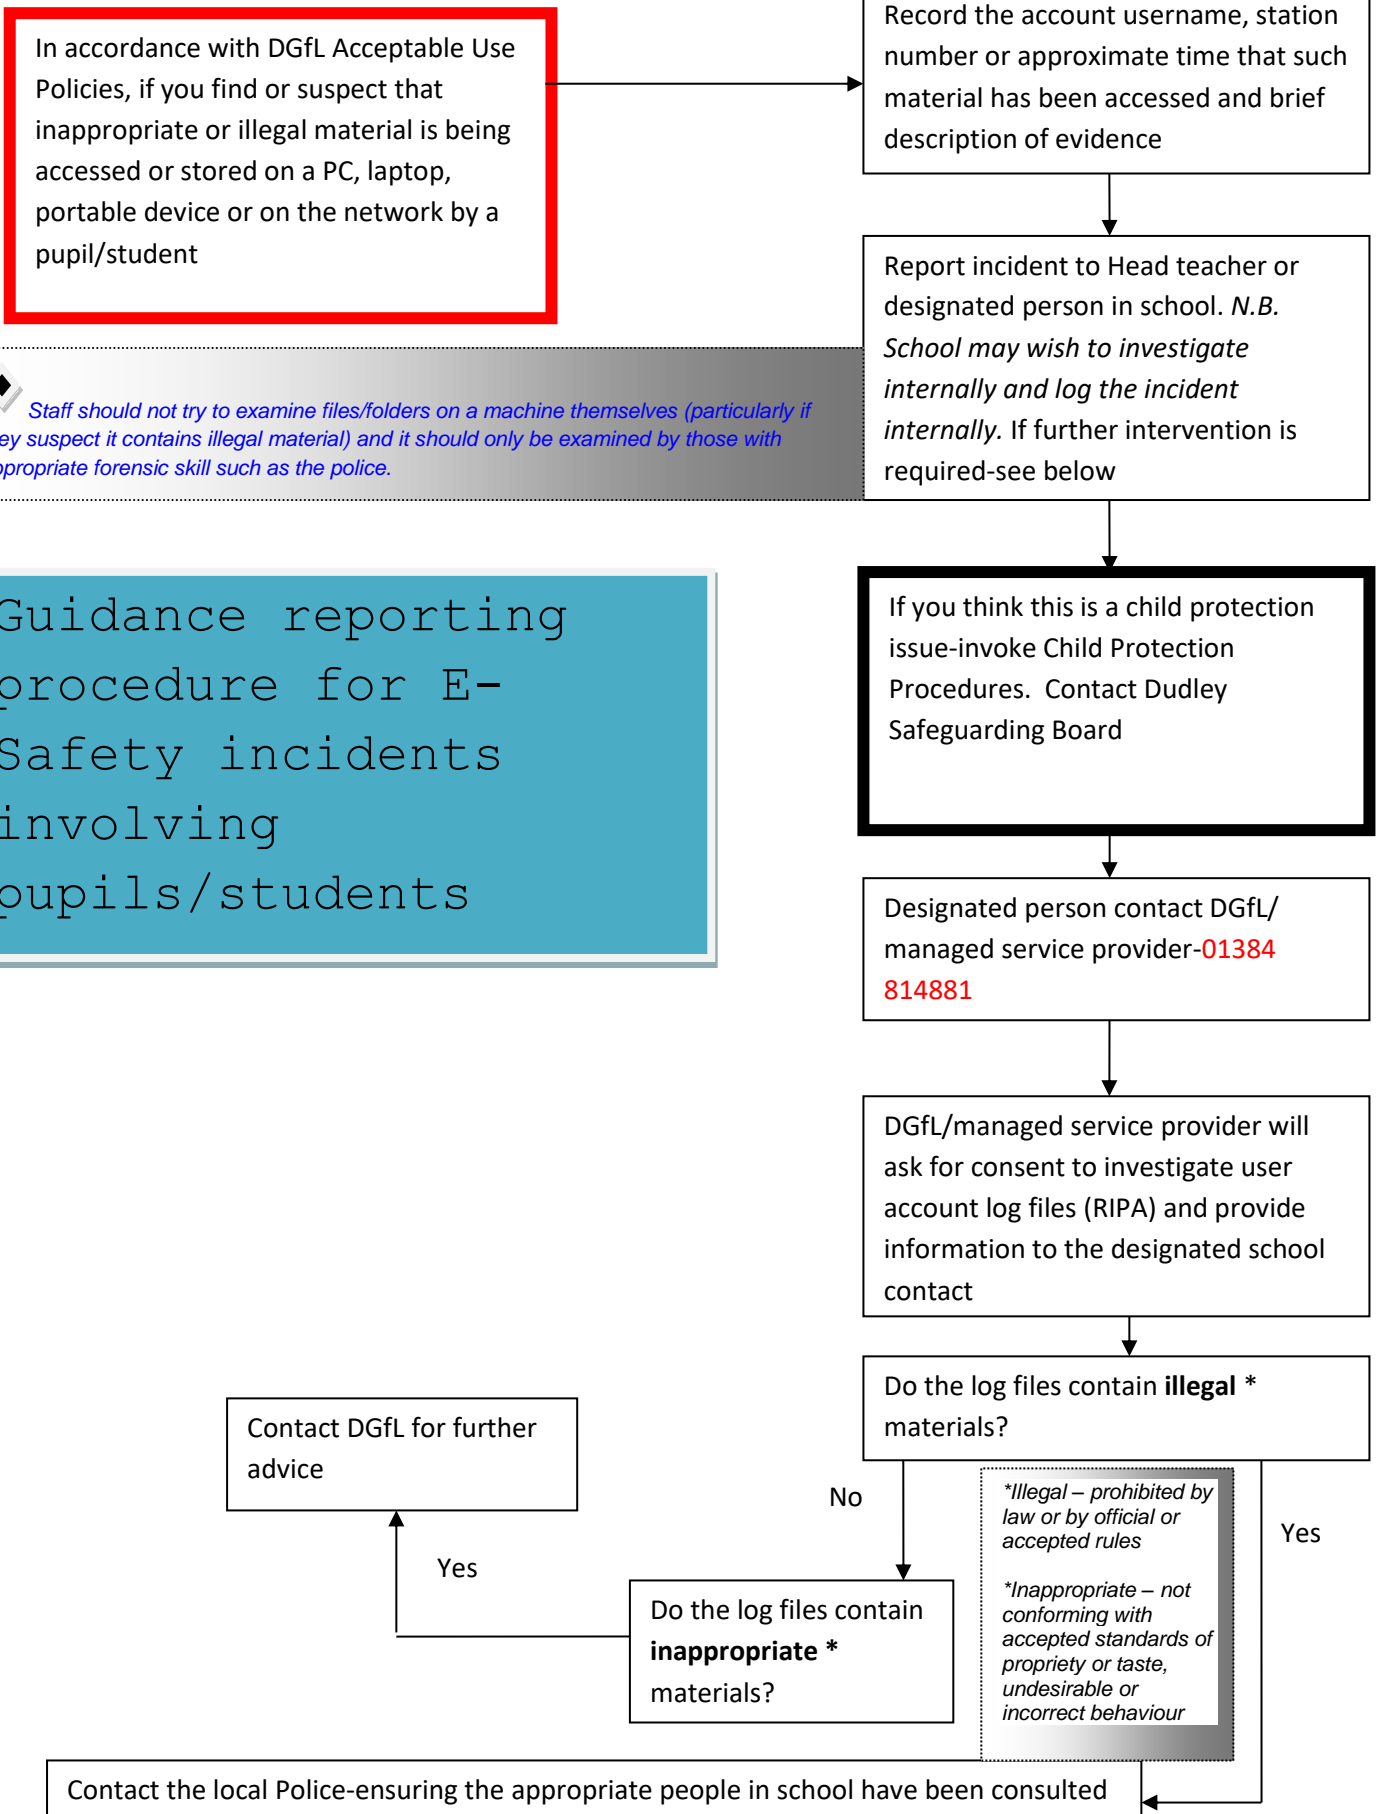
In accordance with DGfL Acceptable Use Policies, if you find or suspect that inappropriate or illegal material is being accessed or stored on a PC, laptop, portable device or on the network by a pupil/student

Record the account username, station number or approximate time that such material has been accessed and brief description of evidence

Report incident to Head teacher or designated person in school. *N.B. School may wish to investigate internally and log the incident internally.* If further intervention is required-see below

*Staff should not try to examine files/folders on a machine themselves (particularly if ey suspect it contains illegal material) and it should only be examined by those with opropriate forensic skill such as the police.*

Guidance reporting procedure for E-Safety incidents involving pupils/students

If you think this is a child protection issue-invoke Child Protection Procedures. Contact Dudley Safeguarding Board

Designated person contact DGfL/ managed service provider-01384 814881

DGfL/managed service provider will ask for consent to investigate user account log files (RIPA) and provide information to the designated school contact

Do the log files contain **illegal** * materials?

Contact DGfL for further advice

No

*\*Illegal – prohibited by law or by official or accepted rules*

*\*Inappropriate – not conforming with accepted standards of propriety or taste, undesirable or incorrect behaviour*

Yes

Yes

Do the log files contain **inappropriate \*** materials?

Contact the local Police-ensuring the appropriate people in school have been consulted